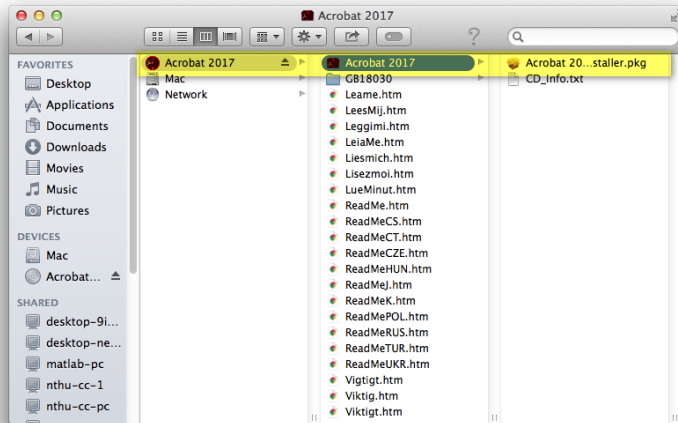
Acrobat 2017

FAVORITES
Desktop
Applications
Documents
Downloads
Movies
Music
Pictures

DEVICES
Mac
Acrobat...

SHARED
desktop-9i...
desktop-ne...
matlab-pc
nthu-cc-1
nthu-cc-pc

Acrobat 2017
Mac
Network

Acrobat 2017
GB18030
Leame.htm
LeesMij.htm
Leggimi.htm
LeiaMe.htm
Liesmich.htm
Lisezmoi.htm
LueMinut.htm
ReadMe.htm
ReadMeCS.htm
ReadMeCT.htm
ReadMeCZE.htm
ReadMeHUN.htm
ReadMeJ.htm
ReadMeK.htm
ReadMePOL.htm
ReadMeRUS.htm
ReadMeTUR.htm
ReadMeUKR.htm
Vigtigt.htm
Viktig.htm
Viktigt.htm

Acrobat 20...staller.pkg
CD_Info.txt